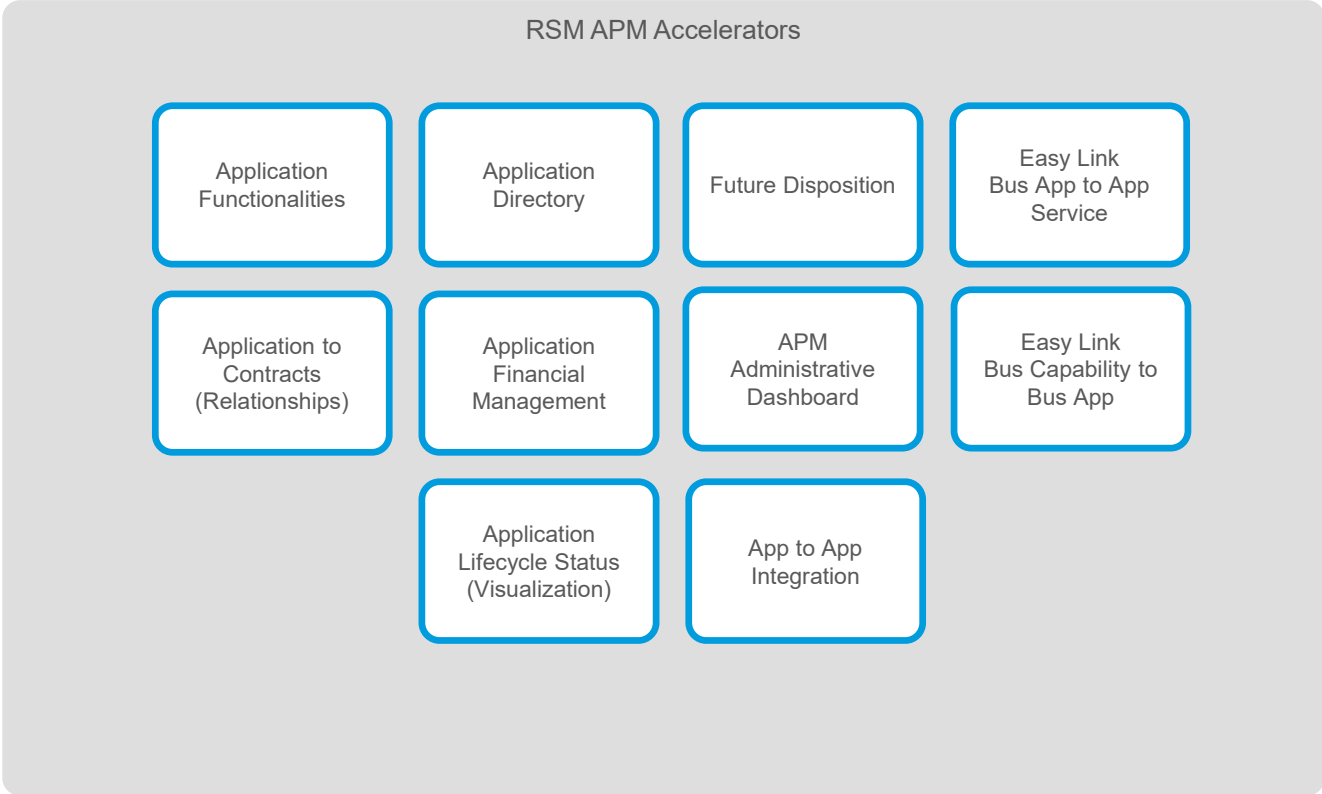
RSM APM Accelerators

Application Functionalities

Application Directory

Future Disposition

Easy Link Bus App to App Service

Application to Contracts (Relationships)

Application Financial Management

APM Administrative Dashboard

Easy Link Bus Capability to Bus App

Application Lifecycle Status (Visualization)

App to App Integration